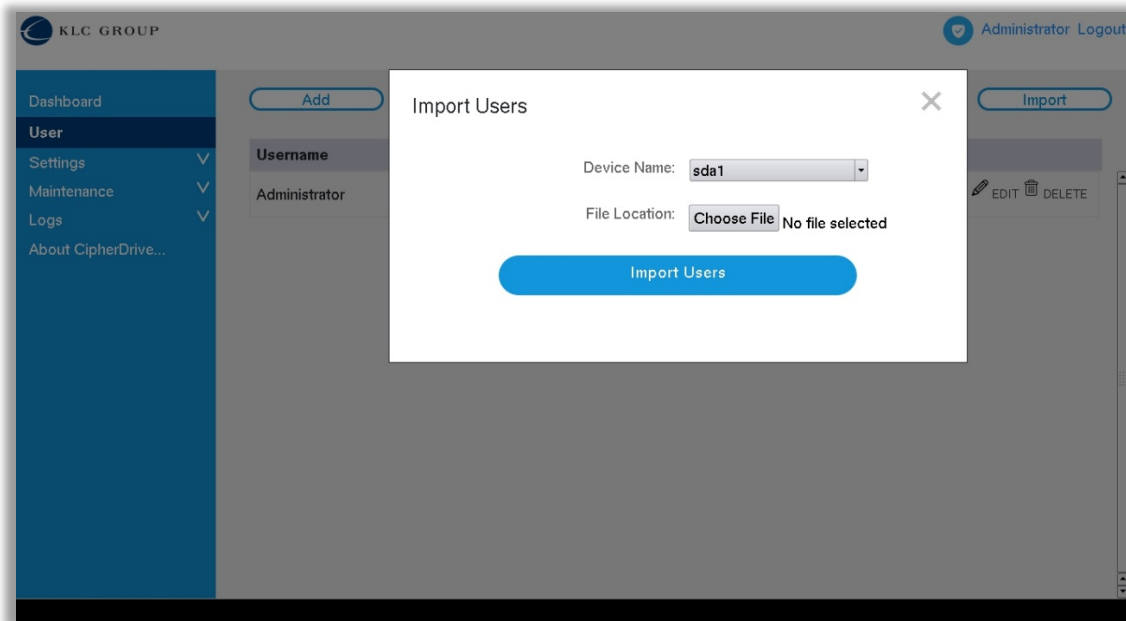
KLC GROUP

Administrator Logout

Dashboard
User
Settings V
Maintenance V
Logs V
About CipherDrive...

Add

Import

Username

Administrator

EDIT DELETE

Import Users

×

Device Name: sda1

File Location: Choose File No file selected

Import Users